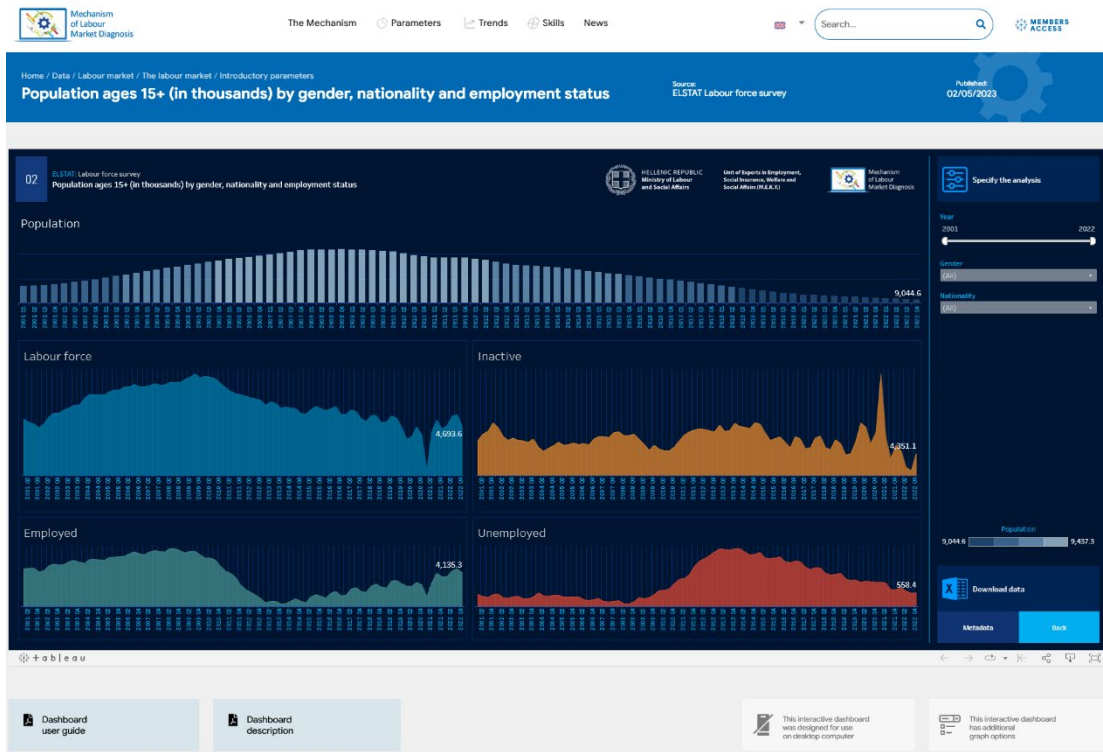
Mechanism of Labour Market Diagnosis

The Mechanism Parameters Trends Skills News

Search...

MEMBERS ACCESS

Home / Data / Labour market / The labour market / Introductory parameters

Population ages 15+ (in thousands) by gender, nationality and employment status

Source: ELSTAT Labour force survey

Published: 02/05/2023

02

ELSTAT: Labour force survey

Population ages 15+ (in thousands) by gender, nationality and employment status

HELLENIC REPUBLIC Ministry of Labour and Social Affairs

Unit of Experts in Employment, Social Insurance, Welfare and Social Affairs (M.E.K.Y.)

Mechanism of Labour Market Diagnosis

Specify the analysis

Population

9,044.6

Year

2001

2022

Gender

(All)

Nationality

(All)

Labour force

4,693.6

Inactive

4,351.1

Employed

4,135.3

Unemployed

558.4

Population

9,044.6

9,437.3

Download data

Metadata

Back

+ a b l e a u

Dashboard user guide

Dashboard description

This interactive dashboard was designed for use on desktop computer

This interactive dashboard has additional graph options